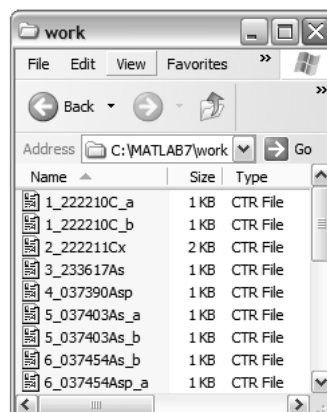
work

File Edit View Favorites »

Back

Address C:\MATLAB7\work Go

| Name | Size | Type |
|---|---|---|
| 1_222210C_a | 1 KB | CTR File |
| 1_222210C_b | 1 KB | CTR File |
| 2_222211Cx | 2 KB | CTR File |
| 3_233617As | 1 KB | CTR File |
| 4_037390Asp | 1 KB | CTR File |
| 5_037403As_a | 1 KB | CTR File |
| 5_037403As_b | 1 KB | CTR File |
| 6_037454As_b | 1 KB | CTR File |
| 6_037454Asp_a | 1 KB | CTR File |